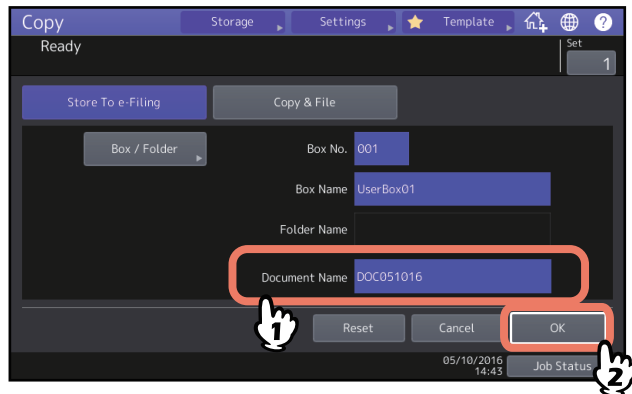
Copy
Storage
Settings
Template
?
Ready
Set
1
Store To e-Filing
Copy & File
Box / Folder
Box No. 001
Box Name UserBox01
Folder Name
Document Name DOC051016
1
Reset
Cancel
OK
05/10/2016 14:43
Job Status
2